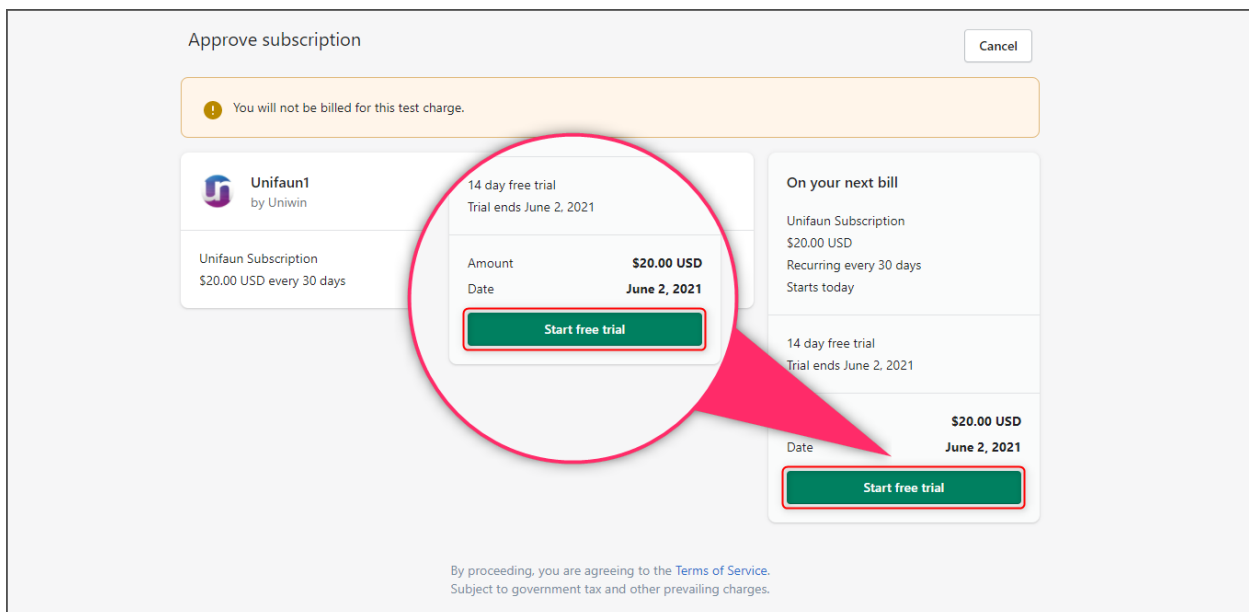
Approve subscription

Cancel

You will not be billed for this test charge.

Unifaun1
by Uniwin

Unifaun Subscription
$20.00 USD every 30 days

14 day free trial
Trial ends June 2, 2021

Amount $20.00 USD
Date June 2, 2021

Start free trial

On your next bill

Unifaun Subscription
$20.00 USD
Recurring every 30 days
Starts today

14 day free trial
Trial ends June 2, 2021

$20.00 USD
Date June 2, 2021

Start free trial

By proceeding, you are agreeing to the Terms of Service.
Subject to government tax and other prevailing charges.